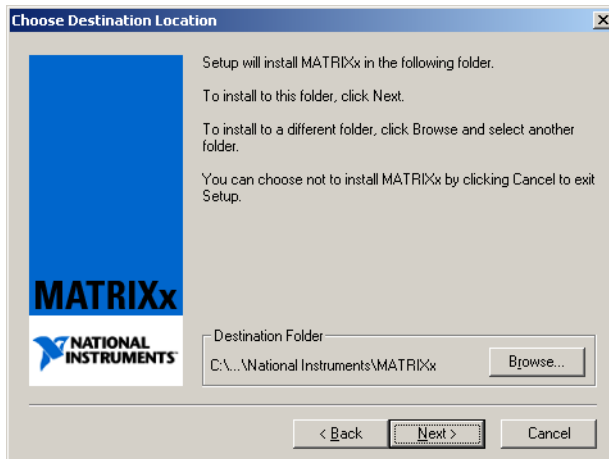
Choose Destination Location

×

Setup will install MATRIXx in the following folder.

To install to this folder, click Next.

To install to a different folder, click Browse and select another folder.

You can choose not to install MATRIXx by clicking Cancel to exit Setup.

MATRIXx

NATIONAL INSTRUMENTS

Destination Folder

C:\...\National Instruments\MATRIXx

Browse...

< Back

Next >

Cancel